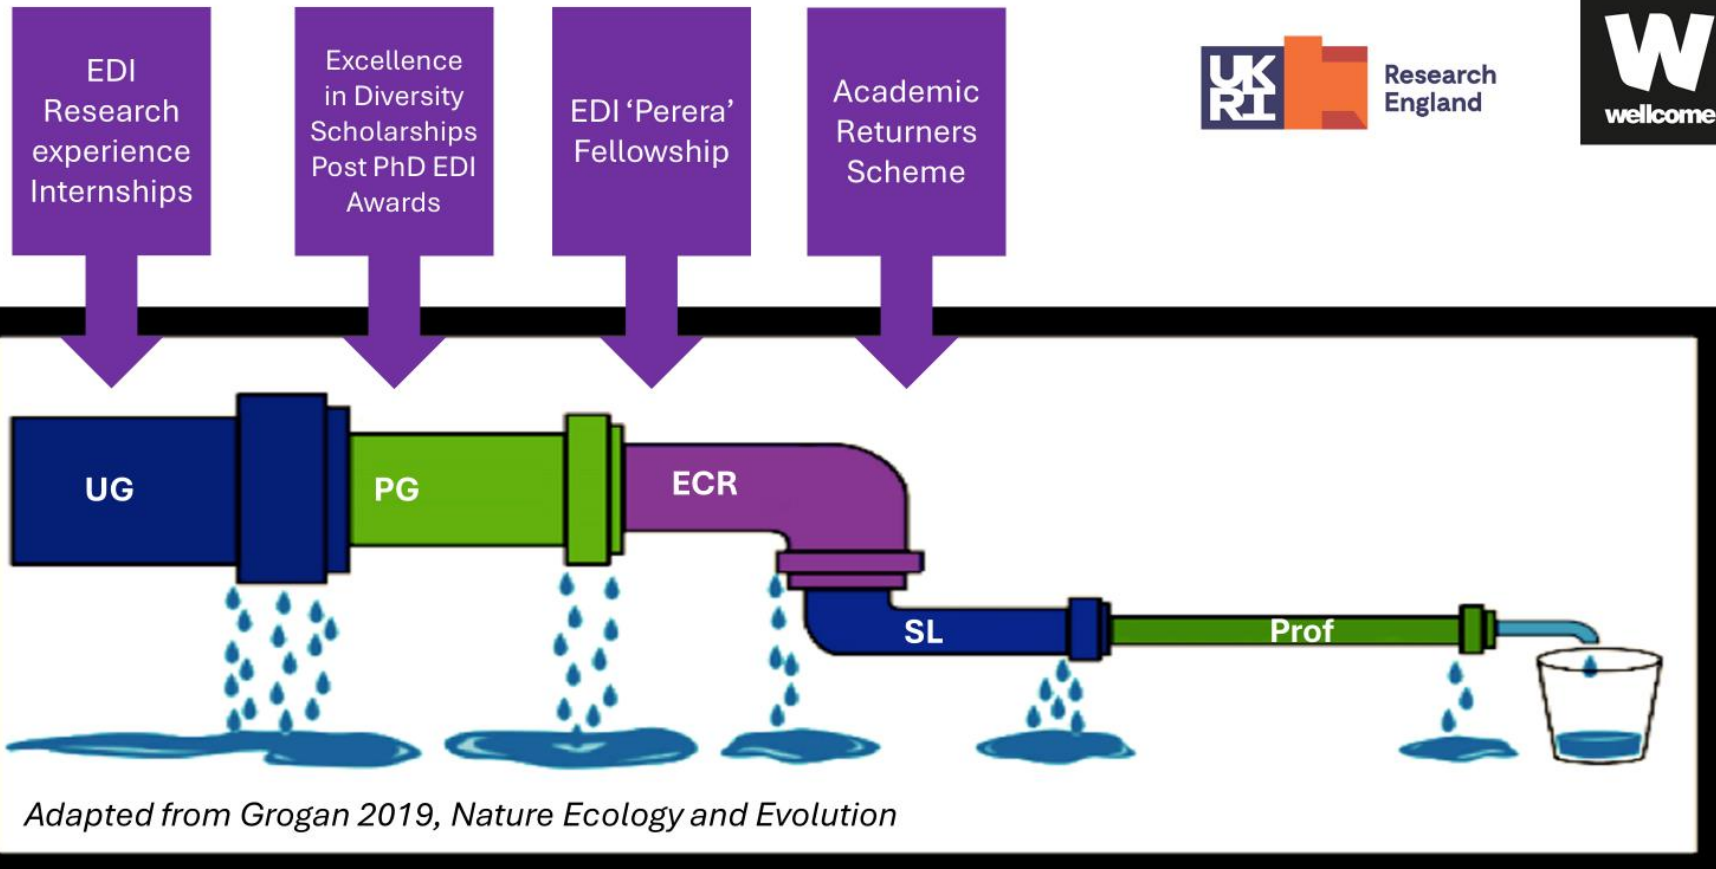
EDI Research experience Internships

Excellence in Diversity Scholarships Post PhD EDI Awards

EDI ‘Perera’ Fellowship

Academic Returners Scheme

UKRI

Research England

W wellcome

UG

PG

ECR

SL

Prof

*Adapted from Grogan 2019, Nature Ecology and Evolution*